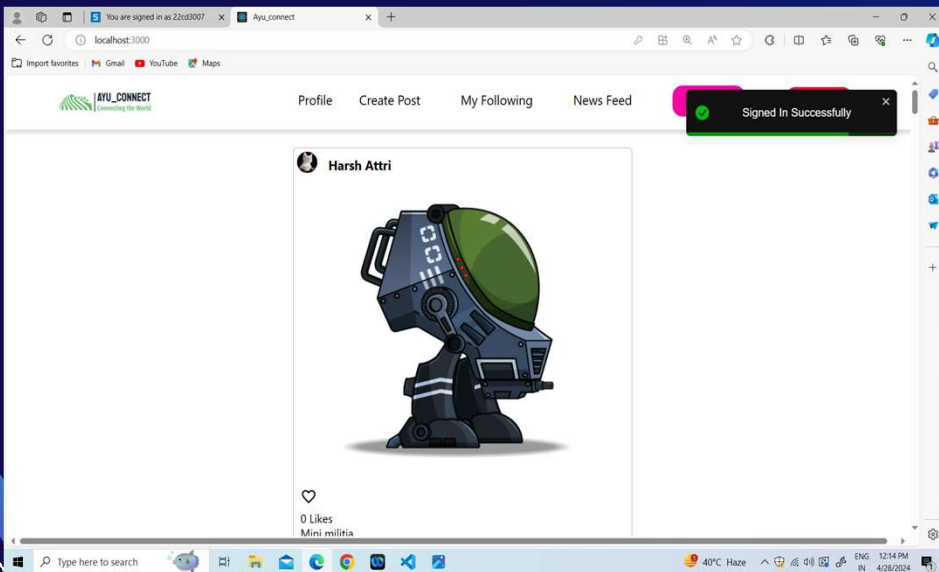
You are signed in as 22cd3007
Ayu_connect
localhost:3000
Import favorites
Gmail
YouTube
Maps

AYU_CONNECT
Connecting the World

Profile
Create Post
My Following
News Feed

Signed In Successfully

Harsh Attri

0 Likes
Mini militia

Type here to search
40°C Haze
ENG IN
12:14 PM
4/28/2024